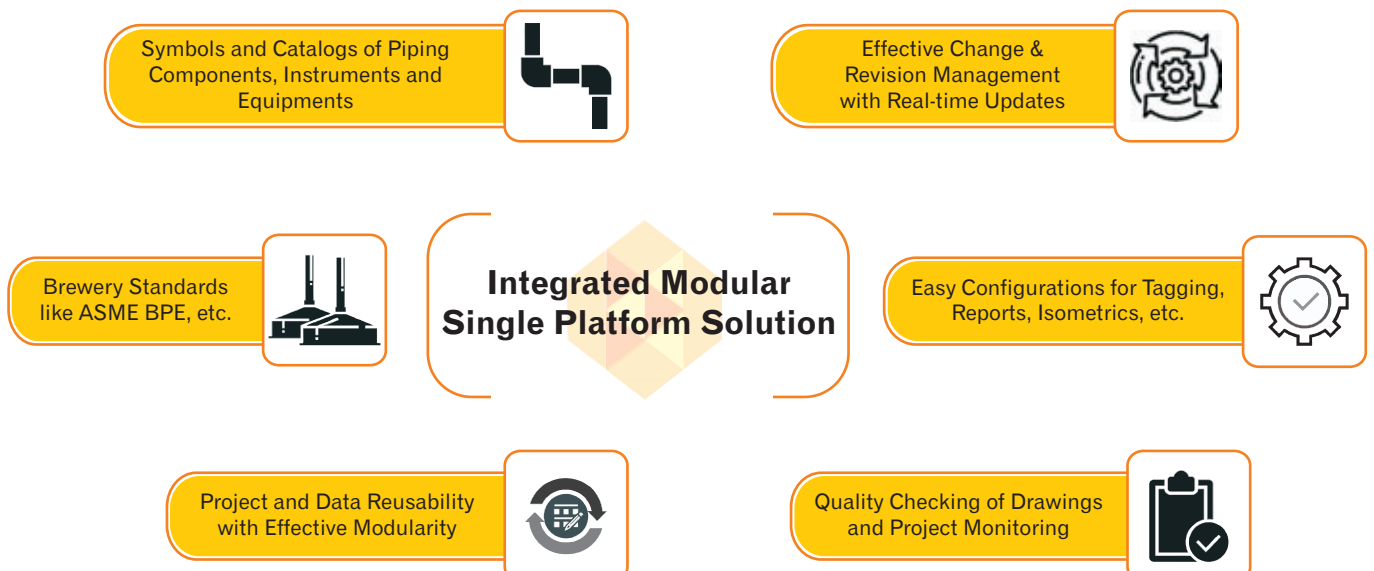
Symbols and Catalogs of Piping Components, Instruments and Equipments

Effective Change & Revision Management with Real-time Updates

Brewery Standards like ASME BPE, etc.

Integrated Modular Single Platform Solution

Easy Configurations for Tagging, Reports, Isometrics, etc.

Project and Data Reusability with Effective Modularity

Quality Checking of Drawings and Project Monitoring